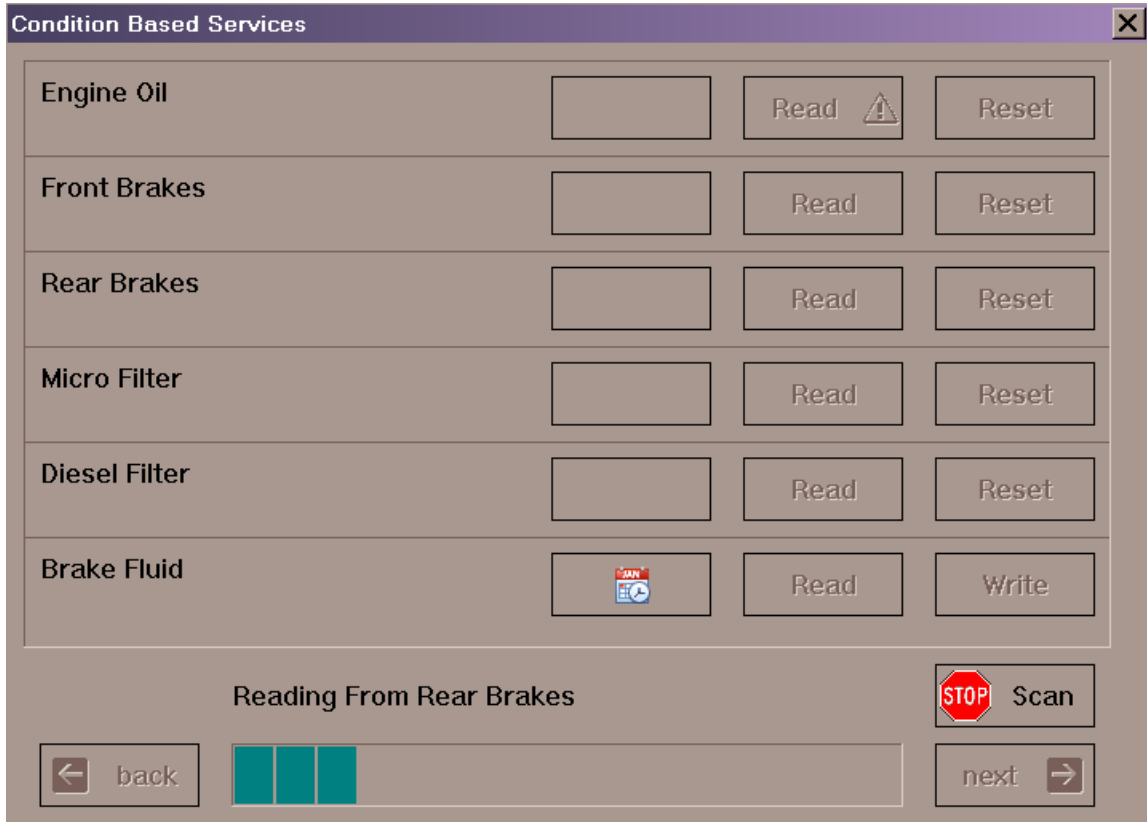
Condition Based Services

Engine Oil | Read | Reset
Front Brakes | Read | Reset
Rear Brakes | Read | Reset
Micro Filter | Read | Reset
Diesel Filter | Read | Reset
Brake Fluid | JAN | Read | Write

Reading From Rear Brakes

STOP Scan

back

next